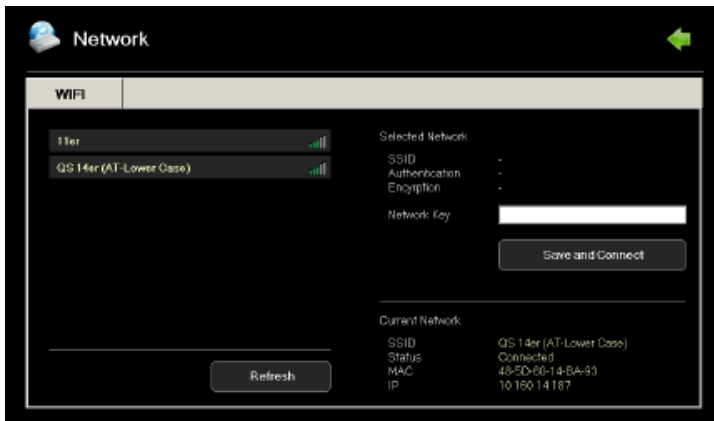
Network

WIFI

11er

QS 14er (AT-Lower Case)

Refresh

Selected Network

SSID -
Authentication -
Encryption -

Network Key

Save and Connect

Current Network

SSID QS 14er (AT-Lower Case)
Status Connected
MAC 48-5D-60-14-BA-93
IP 10.160.14.187